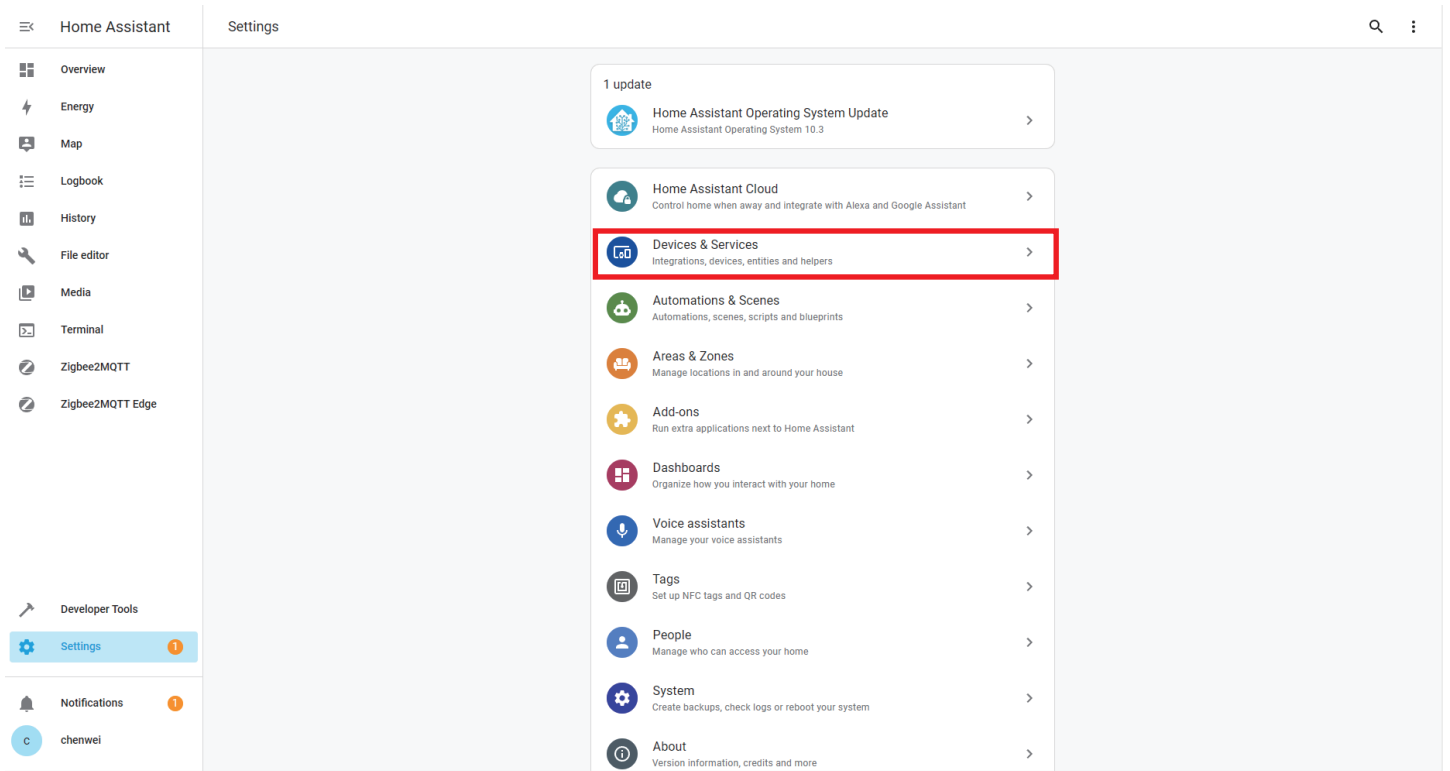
Home Assistant

Overview
Energy
Map
Logbook
History
File editor
Media
Terminal
Zigbee2MQTT
Zigbee2MQTT Edge

Developer Tools
Settings 1

Notifications 1
c chenwei

Settings

1 update
Home Assistant Operating System Update
Home Assistant Operating System 10.3

Home Assistant Cloud
Control home when away and integrate with Alexa and Google Assistant

Devices & Services
Integrations, devices, entities and helpers

Automations & Scenes
Automations, scenes, scripts and blueprints

Areas & Zones
Manage locations in and around your house

Add-ons
Run extra applications next to Home Assistant

Dashboards
Organize how you interact with your home

Voice assistants
Manage your voice assistants

Tags
Set up NFC tags and QR codes

People
Manage who can access your home

System
Create backups, check logs or reboot your system

About
Version information, credits and more